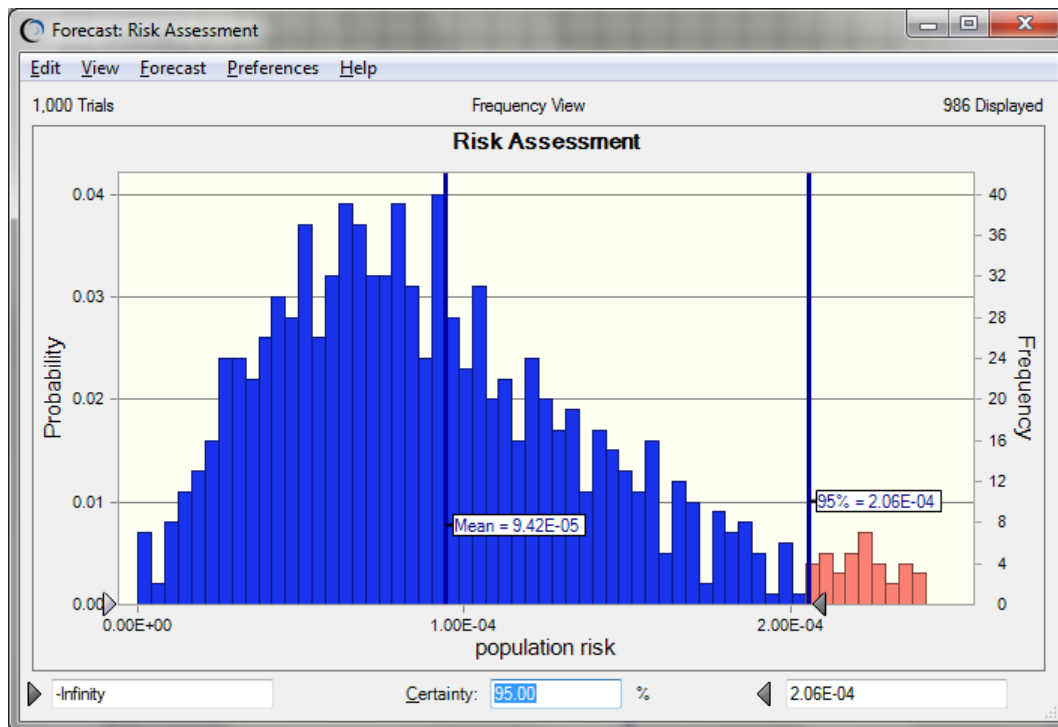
Forecast: Risk Assessment

Edit View Forecast Preferences Help

1,000 Trials

Frequency View

986 Displayed

Risk Assessment

Probability

0.04
0.03
0.02
0.01
0.00

Frequency

40
36
32
28
24
20
16
12
8
4
0

Mean = 9.42E-05

95% = 2.06E-04

0.00E+00
1.00E-04
2.00E-04

population risk

-Infinity

Certainty: 95.00 %

2.06E-04